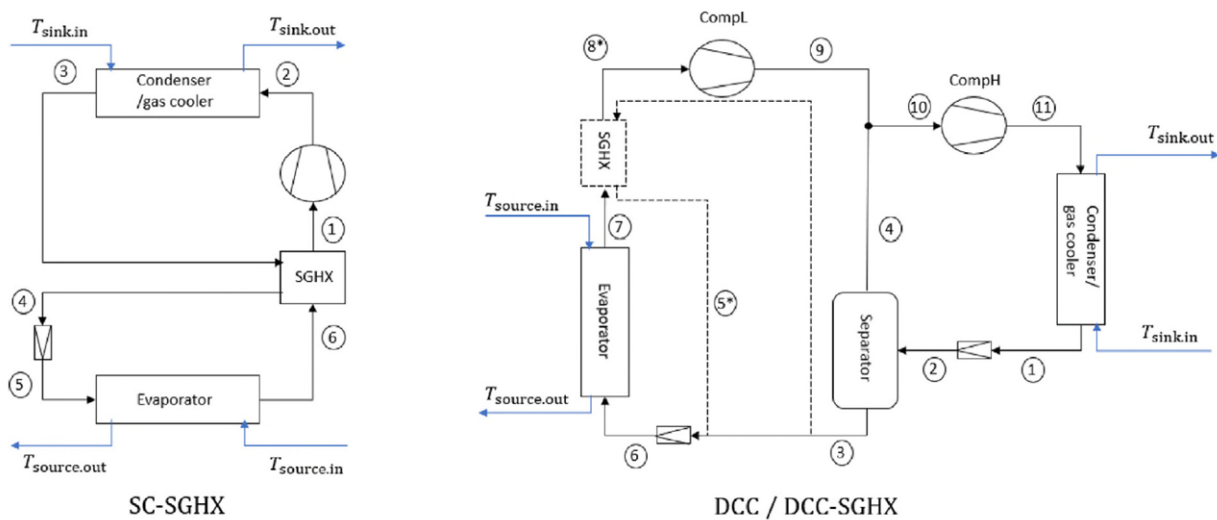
$T_{\text{sink.in}}$

$T_{\text{sink.out}}$

3

Condenser /gas cooler

2

1

SGHX

4

6

5

Evaporator

$T_{\text{source.out}}$

$T_{\text{source.in}}$

SC-SGHX

CompL

8*

9

SGHX

10

CompH

11

$T_{\text{sink.out}}$

$T_{\text{source.in}}$

7

4

Condenser/ gas cooler

Evaporator

5*

Separator

$T_{\text{sink.in}}$

2

1

$T_{\text{source.out}}$

6

3

DCC / DCC-SGHX